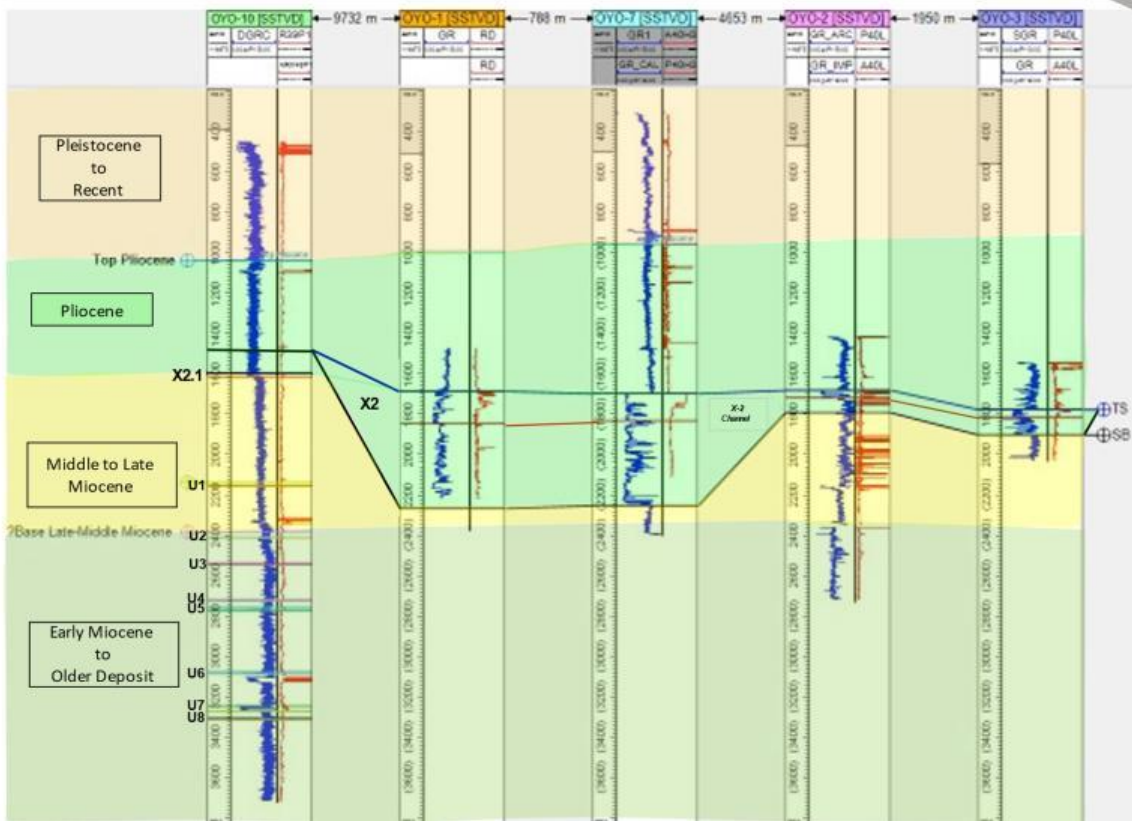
OYO-10 [SSTVD] — 9732 m — OYO-1 [SSTVD] — 788 m — OYO-7 [SSTVD] — 4653 m — OYO-2 [SSTVD] — 1950 m — OYO-3 [SSTVD]

DGRC R39P
GR RD
RD
GR1 A40H
GR_CAL P40H
GR_ARC P40L
GR_IMP A40L
SGR P40L
GR A40L

Pleistocene to Recent

Top Pliocene

Pliocene

X2.1

X2

X-2 Channel

TS

SB

Middle to Late Miocene

U1

?Base Late-Middle Miocene

U2

U3

U4

U5

Early Miocene to Older Deposit

U6

U7

U8

400
600
800
1000
1200
1400
1600
1800
2000
2200
2400
2600
2800
3000
3200
3400
3600